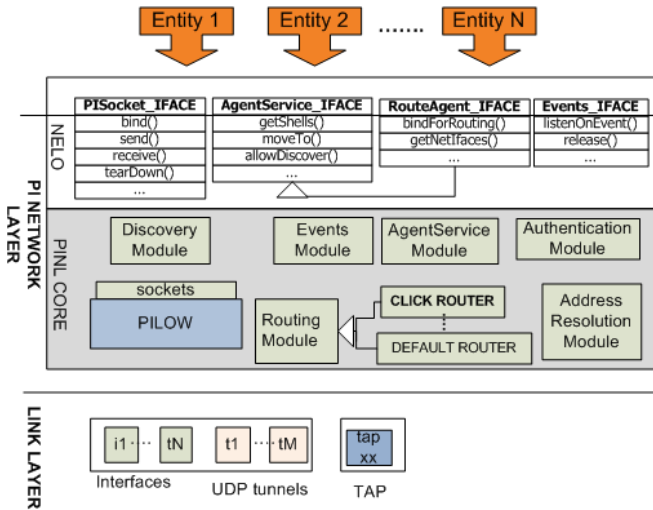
Entity 1
Entity 2
.......
Entity N

NELO

| PISocket_IFACE |
|---|
| bind() |
| send() |
| receive() |
| tearDown() |
| ... |

| AgentService_IFACE |
|---|
| getShells() |
| moveTo() |
| allowDiscover() |
| ... |

| RouteAgent_IFACE |
|---|
| bindForRouting() |
| getNetIfaces() |
| ... |

| Events_IFACE |
|---|
| listenOnEvent() |
| release() |
| ... |

PI NETWORK LAYER

PINL CORE

Discovery Module
Events Module
AgentService Module
Authentication Module
sockets
PILOW
Routing Module
CLICK ROUTER
DEFAULT ROUTER
Address Resolution Module

LINK LAYER

i1 ··· tN
Interfaces
t1 ···· tM
UDP tunnels
tap xx
TAP